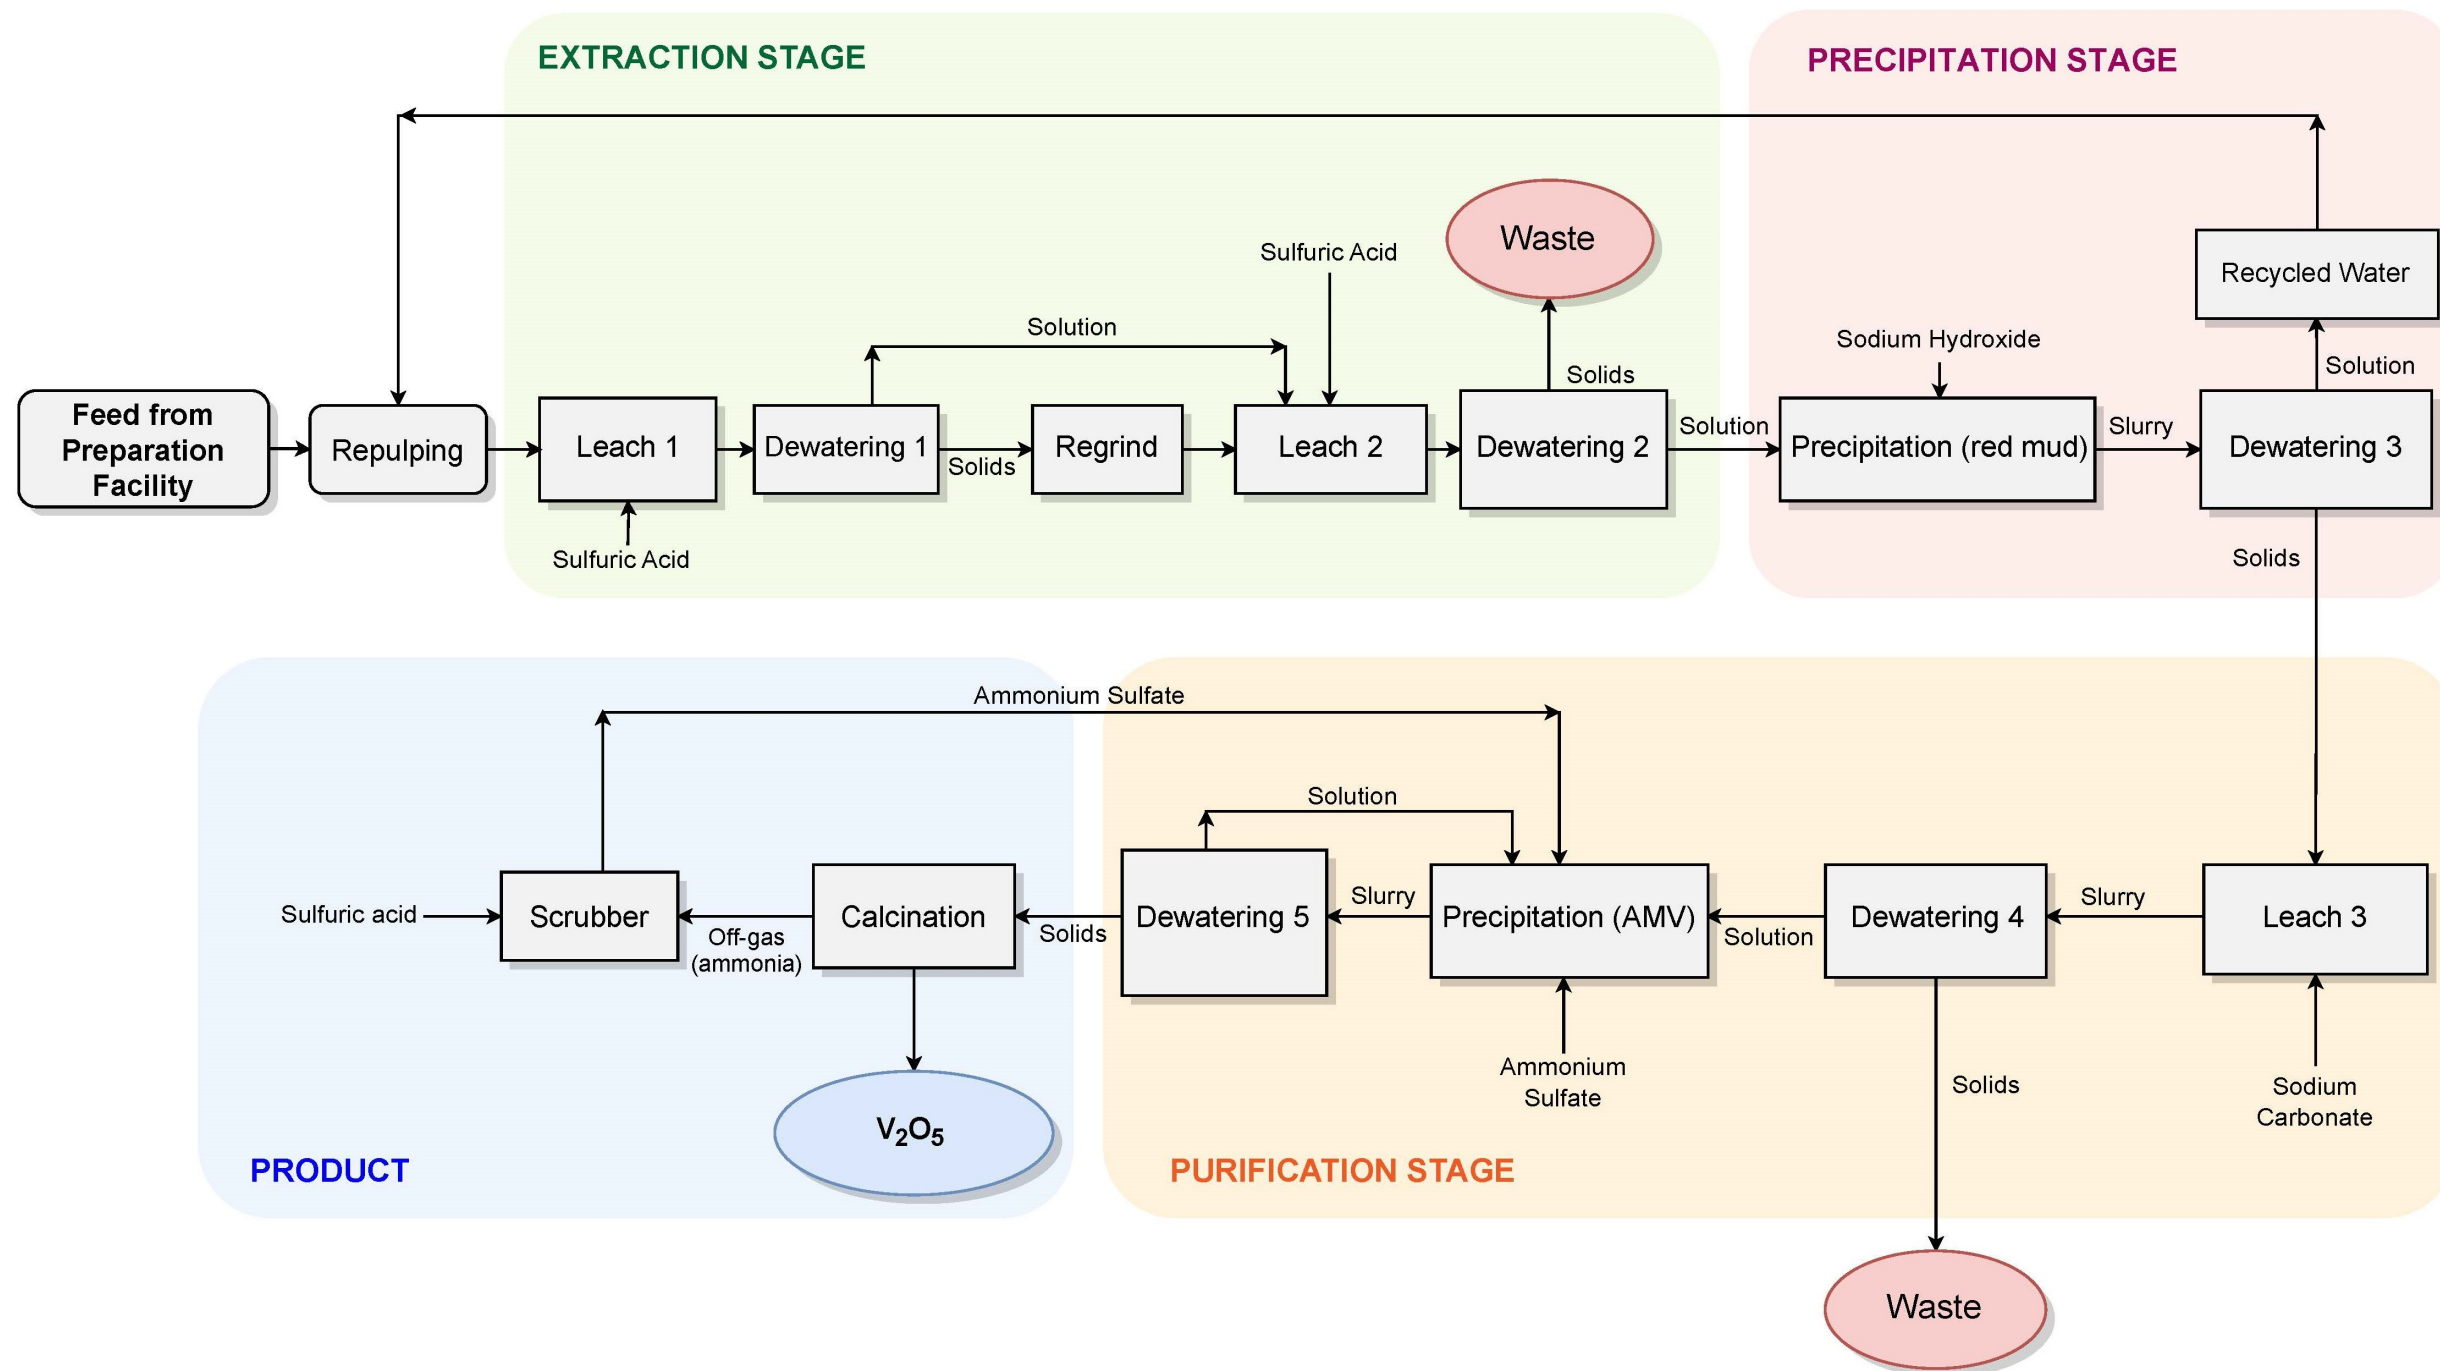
EXTRACTION STAGE

PRECIPITATION STAGE

Feed from Preparation Facility

Repulping

Leach 1

Sulfuric Acid

Dewatering 1

Solution

Solids

Regrind

Sulfuric Acid

Leach 2

Waste

Solids

Dewatering 2

Solution

Sodium Hydroxide

Precipitation (red mud)

Slurry

Dewatering 3

Solution

Recycled Water

Solids

Ammonium Sulfate

Solution

Sulfuric acid

Scrubber

Off-gas (ammonia)

Calcination

Solids

Dewatering 5

Slurry

Precipitation (AMV)

Solution

Dewatering 4

Slurry

Leach 3

$V_2O_5$

Ammonium Sulfate

Solids

Sodium Carbonate

PRODUCT

PURIFICATION STAGE

Waste